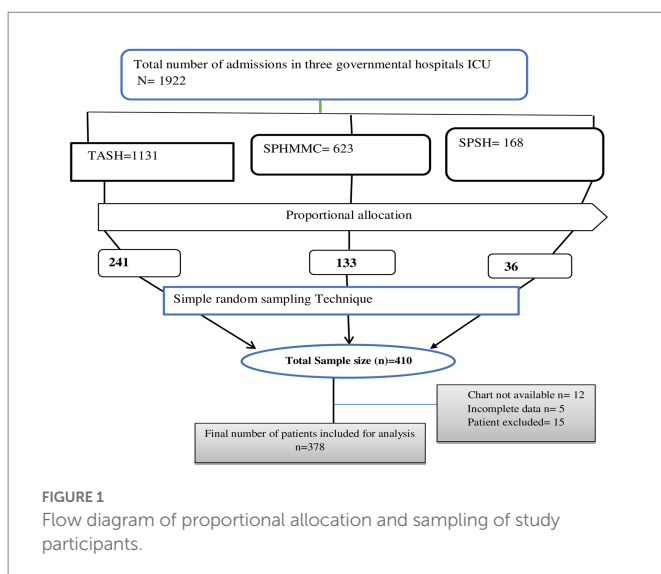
Total number of admissions in three governmental hospitals ICU
N= 1922

TASH=1131

SPHMMC= 623

SPSH= 168

Proportional allocation

241

133

36

Simple random sampling Technique

Total Sample size (n)=410

Chart not available n= 12
Incomplete data n= 5
Patient excluded= 15

Final number of patients included for analysis
n=378

FIGURE 1
Flow diagram of proportional allocation and sampling of study participants.